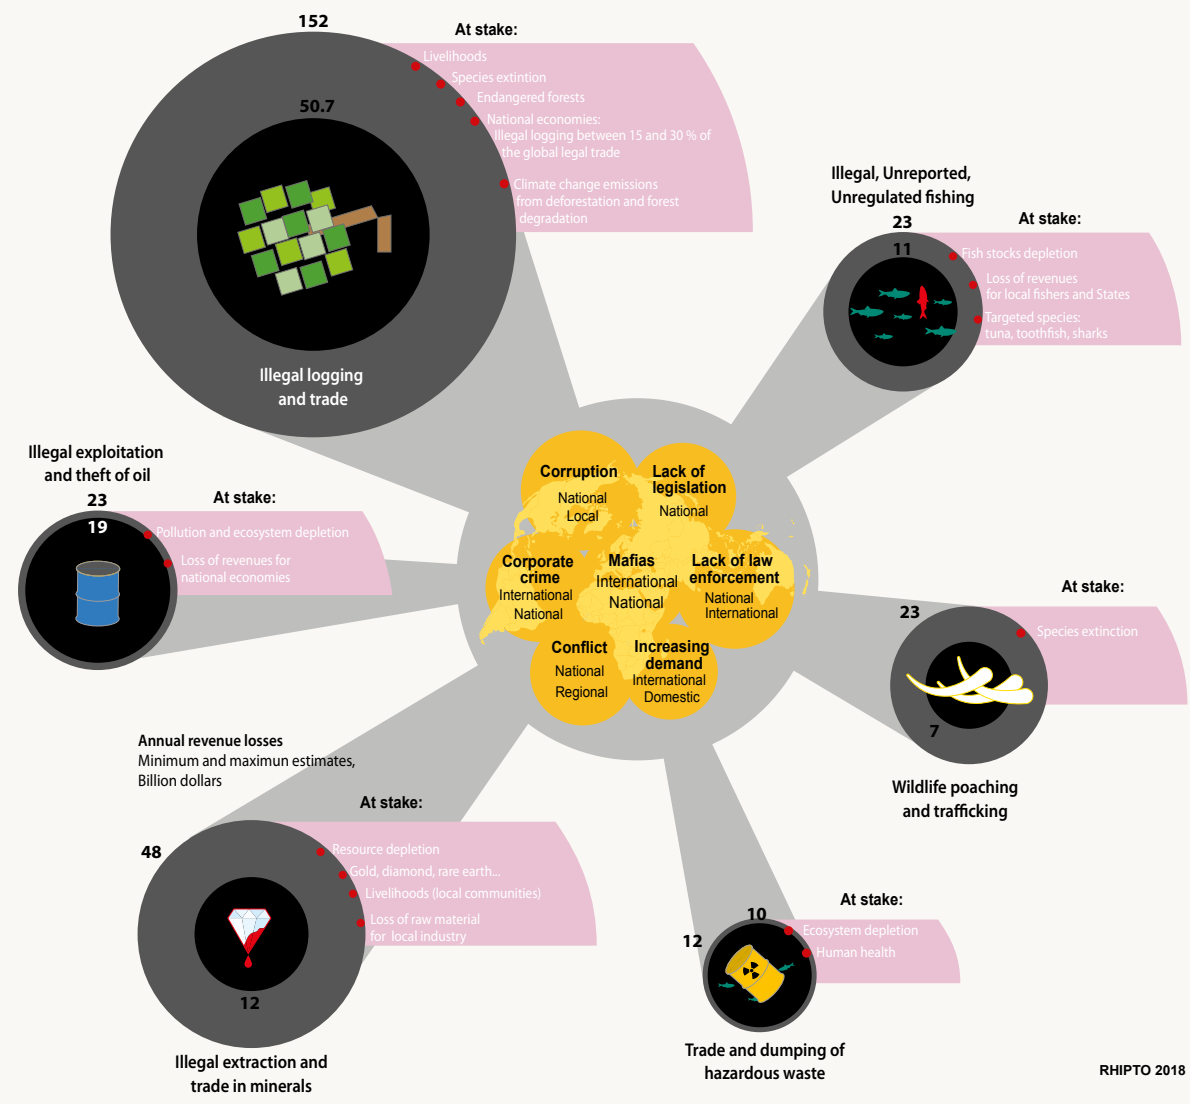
152

50.7

At stake:

Livelihoods

Species extintion

Endangered forests

National economies: Illegal logging between 15 and 30 % of the global legal trade

Climate change emissions from deforestation and forest degradation

Illegal logging and trade

Illegal, Unreported, Unregulated fishing

23

11

At stake:

Fish stocks depletion

Loss of revenues for local fishers and States

Targeted species: tuna, toothfish, sharks

Illegal exploitation and theft of oil

23

19

At stake:

Pollution and ecosystem depletion

Loss of revenues for national economies

Corruption
National
Local

Lack of legislation
National

Corporate crime
International
National

Mafias
International
National

Lack of law enforcement
National
International

Conflict
National
Regional

Increasing demand
International
Domestic

At stake:

23

Species extinction

7

Wildlife poaching and trafficking

Annual revenue losses
Minimum and maximun estimates,
Billion dollars

At stake:

48

Resource depletion

Gold, diamond, rare earth...

Livelihoods (local communities)

Loss of raw material for local industry

12

Illegal extraction and trade in minerals

At stake:

10

12

Ecosystem depletion

Human health

Trade and dumping of hazardous waste

RHIPTO 2018